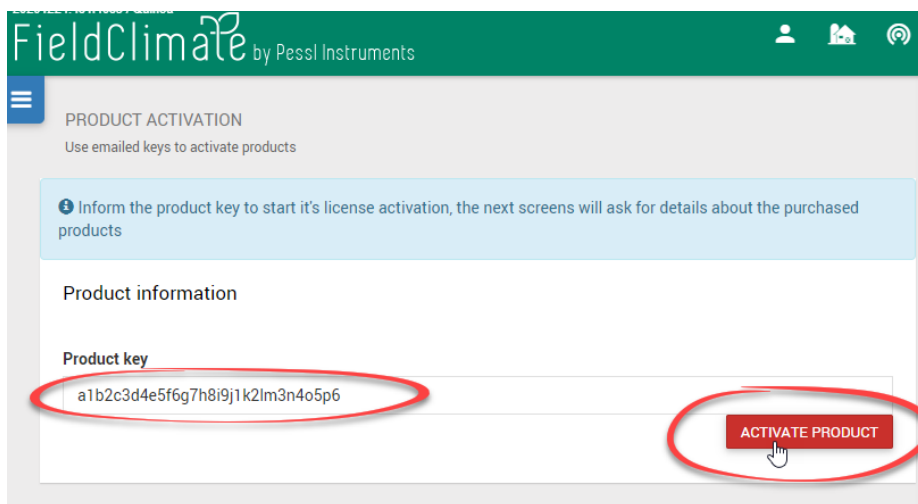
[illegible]

FieldClimate by Pessl Instruments

PRODUCT ACTIVATION

Use emailed keys to activate products

Inform the product key to start it's license activation, the next screens will ask for details about the purchased products

Product information

Product key

a1b2c3d4e5f6g7h8i9j1k2lm3n4o5p6

ACTIVATE PRODUCT